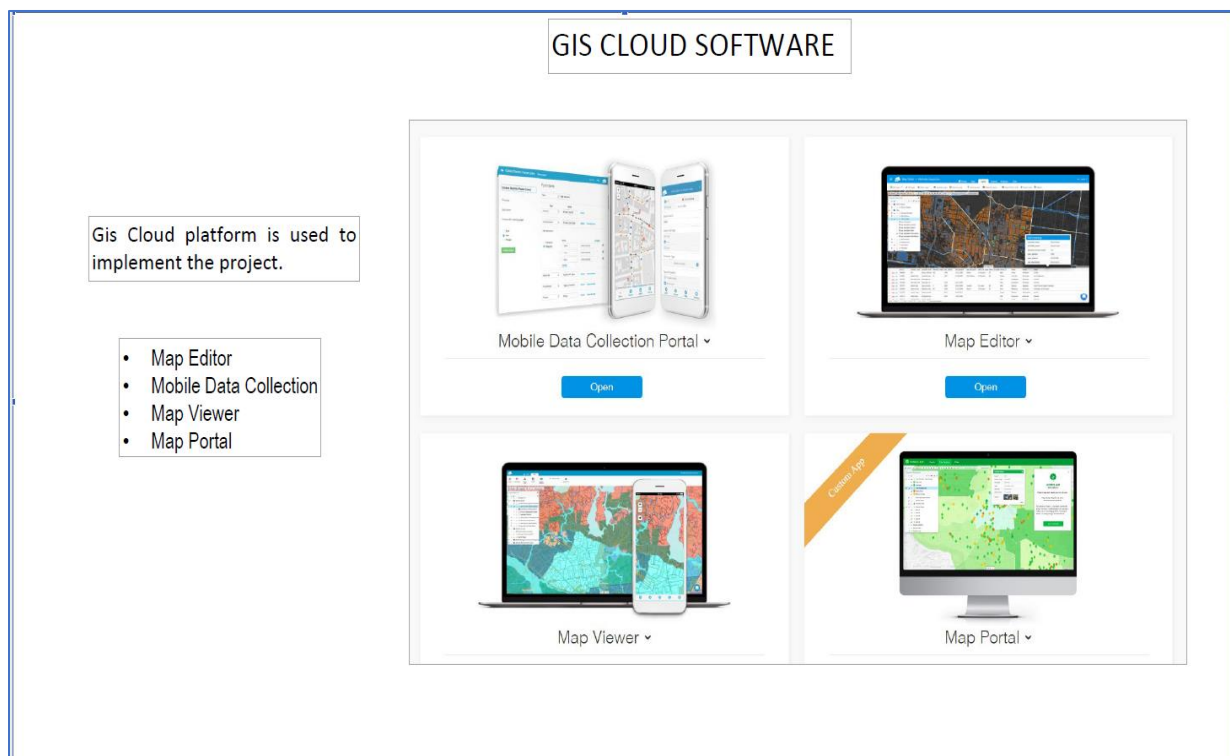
GIS CLOUD SOFTWARE

Gis Cloud platform is used to implement the project.

- Map Editor
- Mobile Data Collection
- Map Viewer
- Map Portal

Mobile Data Collection Portal ˅

Open

Map Editor ˅

Open

Map Viewer ˅

Custom App

Map Portal ˅